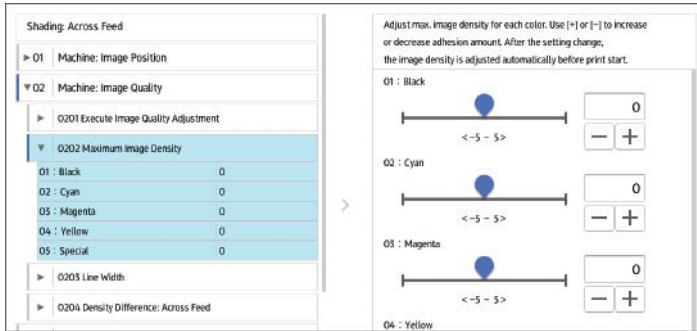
Shading: Across Feed

▶ 01 Machine: Image Position

▼ 02 Machine: Image Quality

▶ 0201 Execute Image Quality Adjustment

▼ 0202 Maximum Image Density

| | |
|---|---|
| 01 : Black | 0 |
| 02 : Cyan | 0 |
| 03 : Magenta | 0 |
| 04 : Yellow | 0 |
| 05 : Special | 0 |

▶ 0203 Line Width

▶ 0204 Density Difference: Across Feed

Adjust max. image density for each color. Use [+] or [−] to increase or decrease adhesion amount. After the setting change, the image density is adjusted automatically before print start.

01 : Black

<−5 − 5>

0

− +

02 : Cyan

<−5 − 5>

0

− +

03 : Magenta

<−5 − 5>

0

− +

04 : Yellow